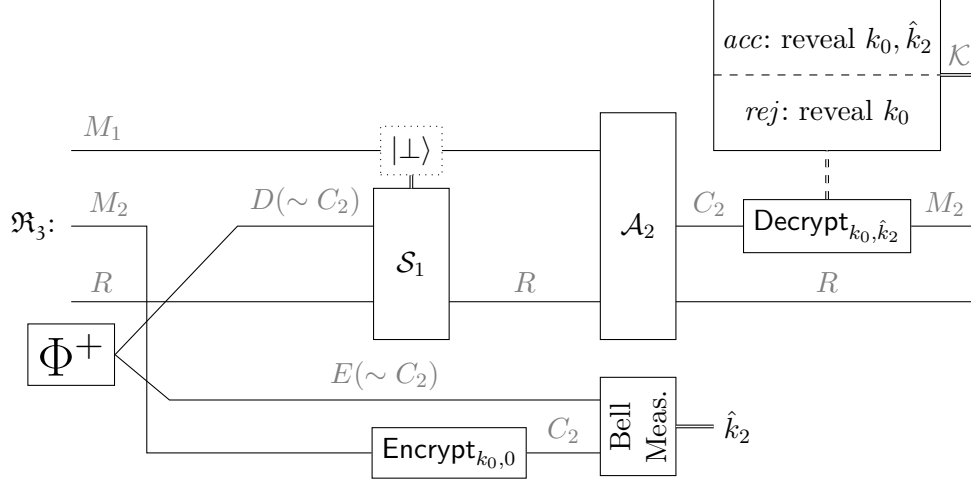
$acc$: reveal $k_0, \hat{k}_2$

$\mathcal{K}$

$rej$: reveal $k_0$

$M_1$

$|\bot\rangle$

$\mathfrak{R}_3$:

$M_2$

$D(\sim C_2)$

$\mathcal{S}_1$

$\mathcal{A}_2$

$C_2$

$\mathsf{Decrypt}_{k_0,\hat{k}_2}$

$M_2$

$R$

$R$

$R$

$\Phi^+$

$E(\sim C_2)$

Bell Meas.

$\mathsf{Encrypt}_{k_0,0}$

$C_2$

$\hat{k}_2$